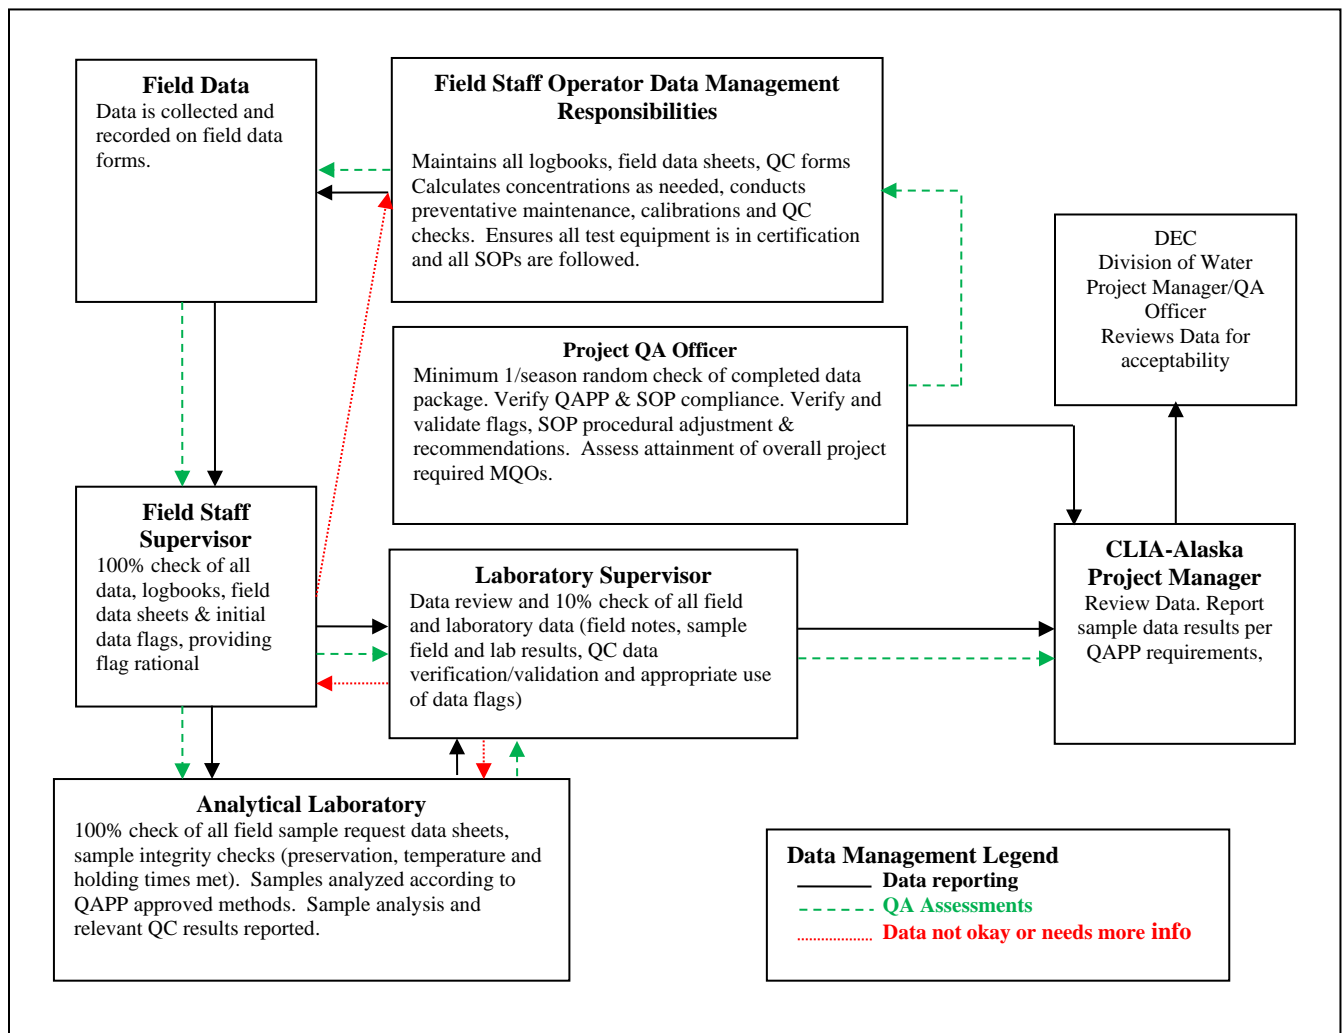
Field Data
Data is collected and recorded on field data forms.

Field Staff Operator Data Management Responsibilities

Maintains all logbooks, field data sheets, QC forms Calculates concentrations as needed, conducts preventative maintenance, calibrations and QC checks. Ensures all test equipment is in certification and all SOPs are followed.

DEC
Division of Water
Project Manager/QA Officer
Reviews Data for acceptability

Project QA Officer
Minimum 1/season random check of completed data package. Verify QAPP & SOP compliance. Verify and validate flags, SOP procedural adjustment & recommendations. Assess attainment of overall project required MQOs.

Field Staff Supervisor
100% check of all data, logbooks, field data sheets & initial data flags, providing flag rational

Laboratory Supervisor
Data review and 10% check of all field and laboratory data (field notes, sample field and lab results, QC data verification/validation and appropriate use of data flags)

CLIA-Alaska Project Manager
Review Data. Report sample data results per QAPP requirements,

Analytical Laboratory
100% check of all field sample request data sheets, sample integrity checks (preservation, temperature and holding times met). Samples analyzed according to QAPP approved methods. Sample analysis and relevant QC results reported.

Data Management Legend
Data reporting
QA Assessments
Data not okay or needs more info